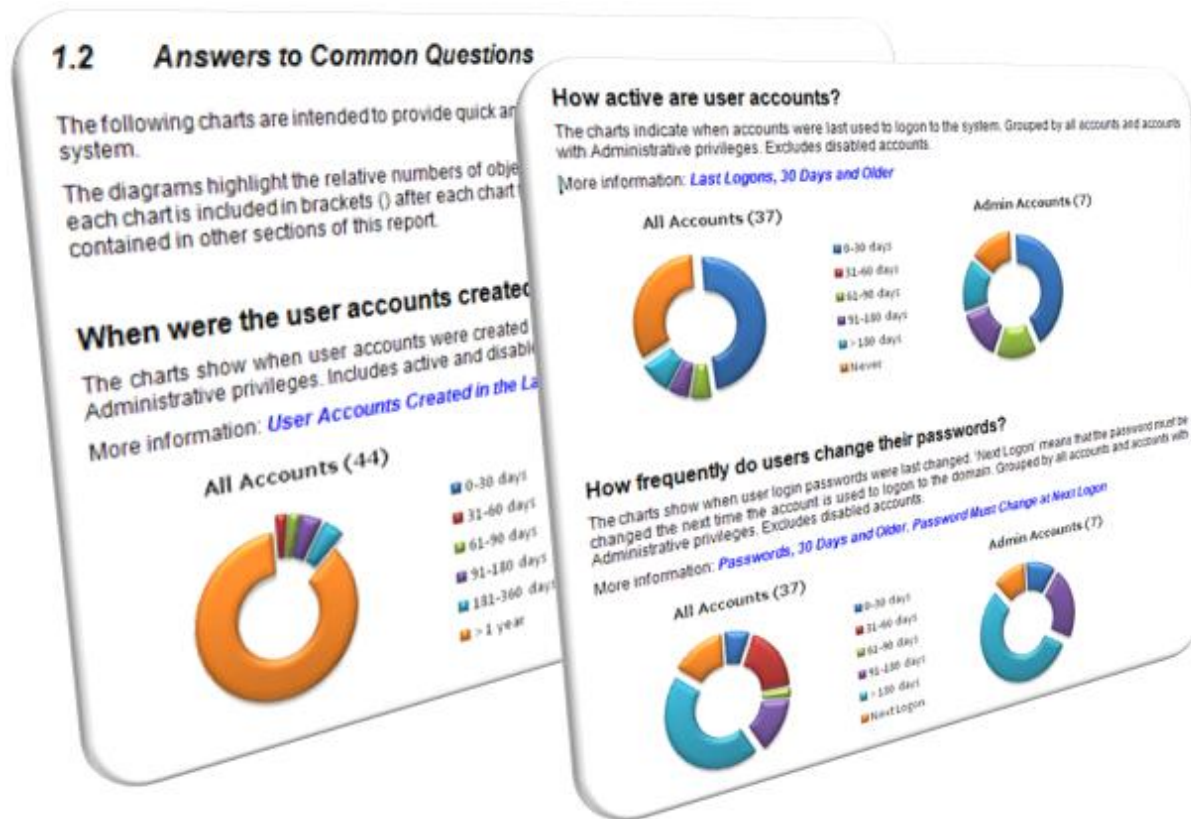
1.2 Answers to Common Questions

The following charts are intended to provide quick an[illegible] system.

The diagrams highlight the relative numbers of obje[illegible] each chart is included in brackets () after each chart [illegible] contained in other sections of this report.

When were the user accounts create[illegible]

The charts show when user accounts were created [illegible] Administrative privileges. Includes active and disab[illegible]

More information: User Accounts Created in the La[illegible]

All Accounts (44)

0-30 days
31-60 days
61-90 days
91-180 days
181-360 days
> 1 year

How active are user accounts?

The charts indicate when accounts were last used to logon to the system. Grouped by all accounts and accounts with Administrative privileges. Excludes disabled accounts.

More information: Last Logons, 30 Days and Older

All Accounts (37)

0-30 days
31-60 days
61-90 days
91-180 days
> 180 days
Never

Admin Accounts (7)

How frequently do users change their passwords?

The charts show when user login passwords were last changed. 'Next Logon' means that the password must be changed the next time the account is used to logon to the domain. Grouped by all accounts and accounts with Administrative privileges. Excludes disabled accounts.

More information: Passwords, 30 Days and Older, Password Must Change at Next Logon

All Accounts (37)

0-30 days
31-60 days
61-90 days
91-180 days
> 180 days
Next Logon

Admin Accounts (7)